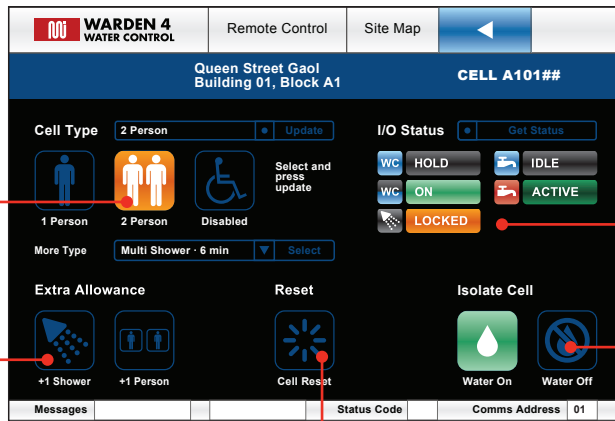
WARDEN 4 WATER CONTROL

Remote Control

Site Map

Queen Street Gaol
Building 01, Block A1

CELL A101##

Cell Type

2 Person

Update

I/O Status

Get Status

1 Person

2 Person

Disabled

Select and press update

WC HOLD

IDLE

WC ON

ACTIVE

LOCKED

More Type

Multi Shower - 6 min

Select

Extra Allowance

Reset

Isolate Cell

+1 Shower

+1 Person

Cell Reset

Water On

Water Off

Messages

Status Code

Comms Address

01